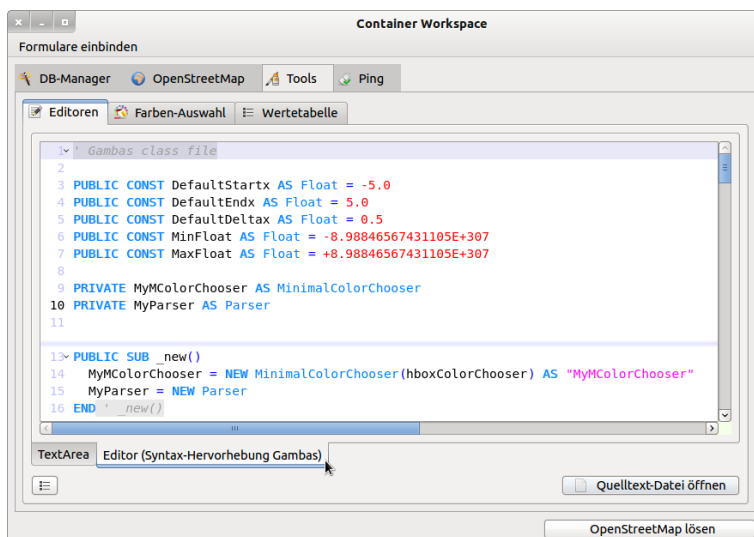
Container Workspace

Formulare einbinden

DB-Manager | OpenStreetMap | Tools | Ping

Editoren | Farben-Auswahl | Wertetabelle

1 ' Gambas class file
2
3 PUBLIC CONST DefaultStartx AS Float = -5.0
4 PUBLIC CONST DefaultEndx AS Float = 5.0
5 PUBLIC CONST DefaultDeltax AS Float = 0.5
6 PUBLIC CONST MinFloat AS Float = -8.98846567431105E+307
7 PUBLIC CONST MaxFloat AS Float = +8.98846567431105E+307
8
9 PRIVATE MyMColorChooser AS MinimalColorChooser
10 PRIVATE MyParser AS Parser
11

13 PUBLIC SUB _new()
14 MyMColorChooser = NEW MinimalColorChooser(hboxColorChooser) AS "MyMColorChooser"
15 MyParser = NEW Parser
16 END ' _new()

TextArea | Editor (Syntax-Hervorhebung Gambas)

Quelltext-Datei öffnen

OpenStreetMap lösen